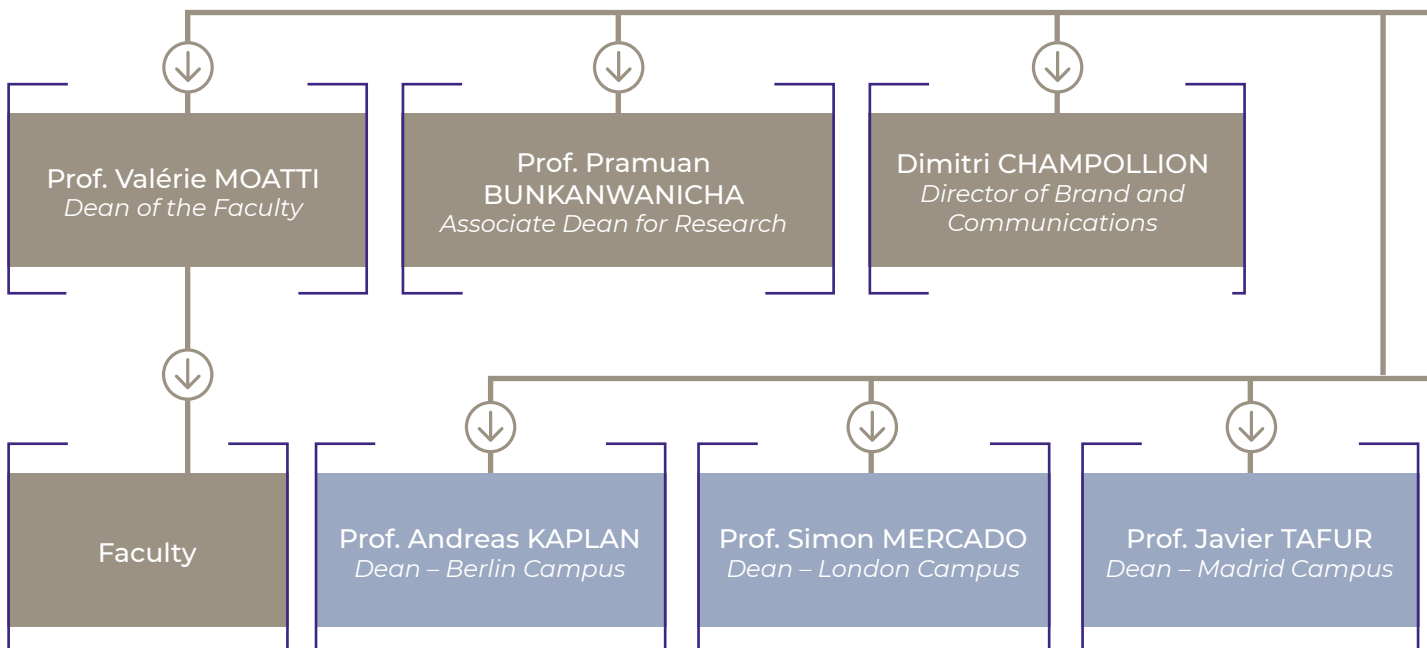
Prof. Valérie MOATTI
Dean of the Faculty

Prof. Pramuan BUNKANWANICHA
Associate Dean for Research

Dimitri CHAMPOLLION
Director of Brand and Communications

Faculty

Prof. Andreas KAPLAN
Dean – Berlin Campus

Prof. Simon MERCADO
Dean – London Campus

Prof. Javier TAFUR
Dean – Madrid Campus